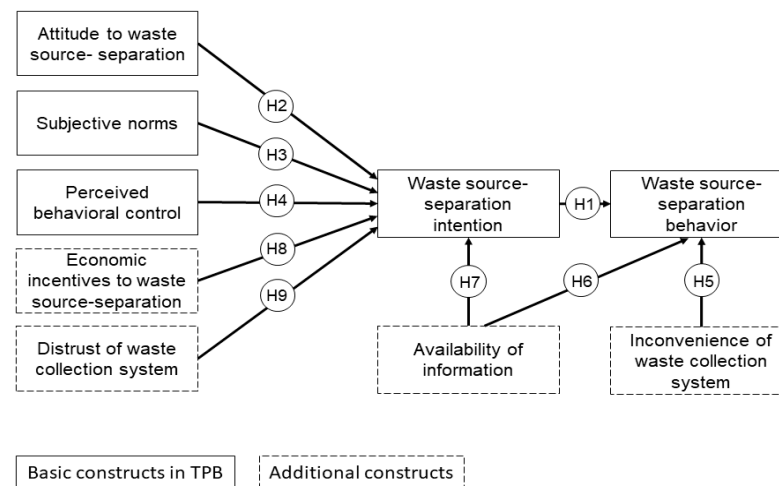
Attitude to waste source- separation

Subjective norms

Perceived behavioral control

Economic incentives to waste source-separation

Distrust of waste collection system

H2

H3

H4

H8

H9

Waste source-separation intention

H1

Waste source-separation behavior

H7

H6

H5

Availability of information

Inconvenience of waste collection system

Basic constructs in TPB

Additional constructs